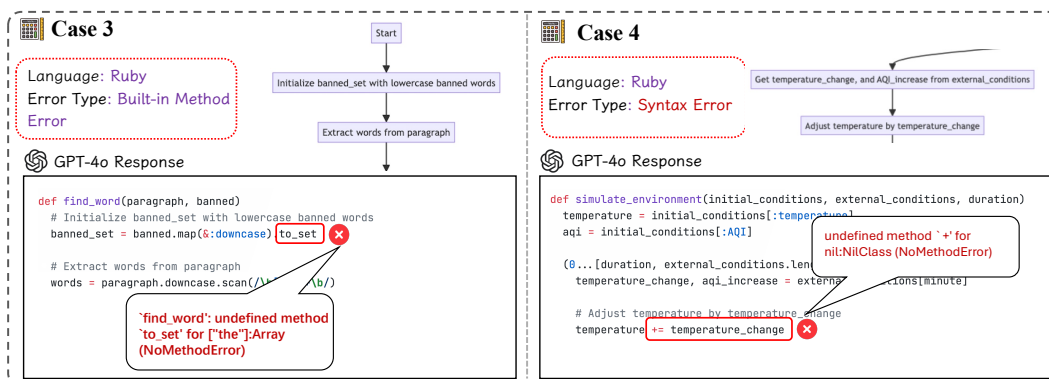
Case 3

Language: Ruby
Error Type: Built-in Method Error

Start

Initialize banned_set with lowercase banned words

Extract words from paragraph

GPT-4o Response

def find_word(paragraph, banned)
  # Initialize banned_set with lowercase banned words
  banned_set = banned.map(&:downcase) to_set

  # Extract words from paragraph
  words = paragraph.downcase.scan(/\b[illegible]\b/)

`find_word': undefined method `to_set' for ["the"]:Array (NoMethodError)

Case 4

Language: Ruby
Error Type: Syntax Error

Get temperature_change, and AQI_increase from external_conditions

Adjust temperature by temperature_change

GPT-4o Response

def simulate_environment(initial_conditions, external_conditions, duration)
  temperature = initial_conditions[:temperature]
  aqi = initial_conditions[:AQI]

  (0...[duration, external_conditions.len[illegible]
    temperature_change, aqi_increase = extern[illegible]tions[minute]

    # Adjust temperature by temperature_change
    temperature += temperature_change

undefined method `+' for nil:NilClass (NoMethodError)